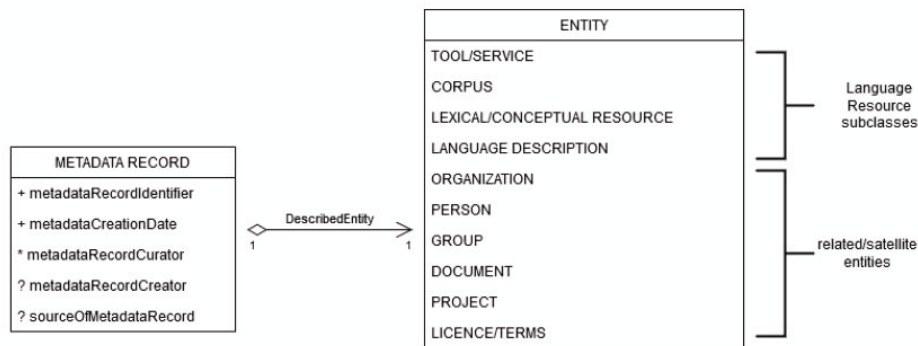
METADATA RECORD

+ metadataRecordIdentifier

+ metadataCreationDate

* metadataRecordCurator

? metadataRecordCreator

? sourceOfMetadataRecord

DescribedEntity

1

1

ENTITY

TOOL/SERVICE

CORPUS

LEXICAL/CONCEPTUAL RESOURCE

LANGUAGE DESCRIPTION

ORGANIZATION

PERSON

GROUP

DOCUMENT

PROJECT

LICENCE/TERMS

Language Resource subclasses

related/satellite entities